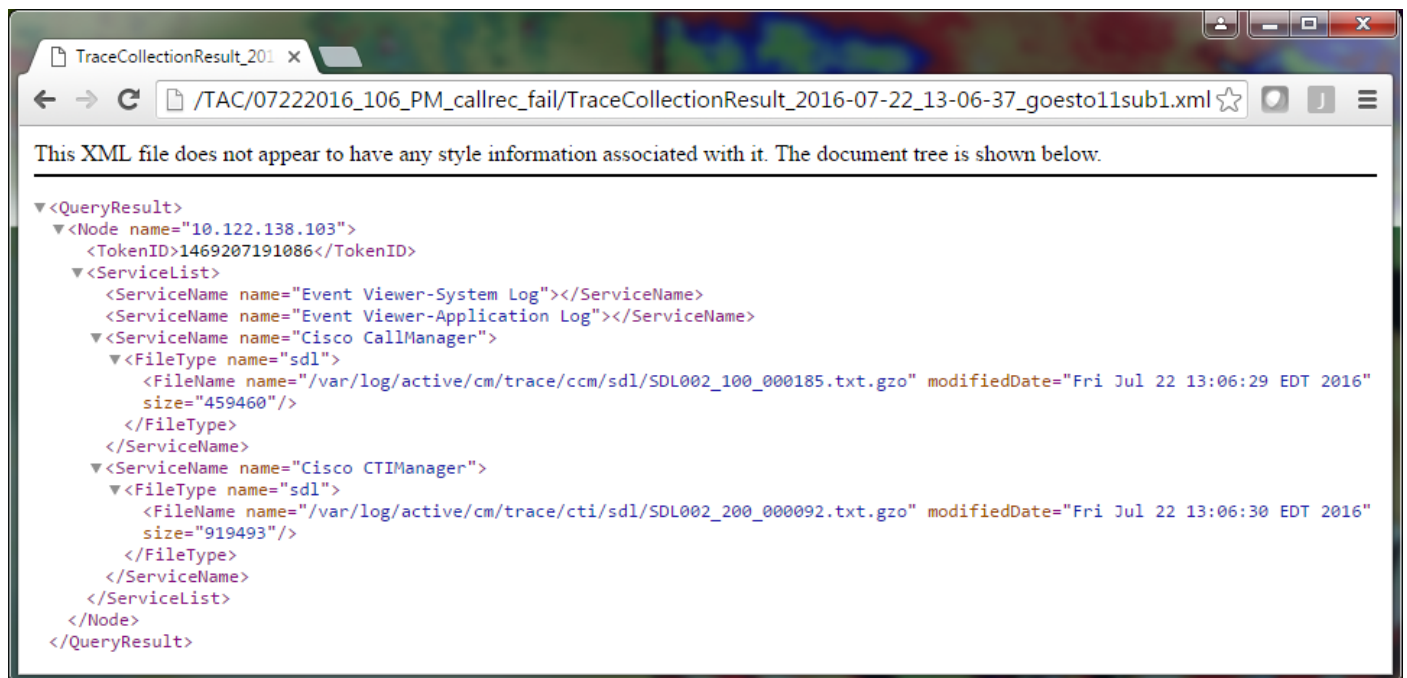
TraceCollectionResult_201 ×

/TAC/07222016_106_PM_callrec_fail/TraceCollectionResult_2016-07-22_13-06-37_goesto11sub1.xml

J

This XML file does not appear to have any style information associated with it. The document tree is shown below.

▼<QueryResult>
▼<Node name="10.122.138.103">
<TokenID>1469207191086</TokenID>
▼<ServiceList>
<ServiceName name="Event Viewer-System Log"></ServiceName>
<ServiceName name="Event Viewer-Application Log"></ServiceName>
▼<ServiceName name="Cisco CallManager">
▼<FileType name="sdl">
<FileName name="/var/log/active/cm/trace/ccm/sdl/SDL002_100_000185.txt.gzo" modifiedDate="Fri Jul 22 13:06:29 EDT 2016" size="459460"/>
</FileType>
</ServiceName>
▼<ServiceName name="Cisco CTIManager">
▼<FileType name="sdl">
<FileName name="/var/log/active/cm/trace/cti/sdl/SDL002_200_000092.txt.gzo" modifiedDate="Fri Jul 22 13:06:30 EDT 2016" size="919493"/>
</FileType>
</ServiceName>
</ServiceList>
</Node>
</QueryResult>